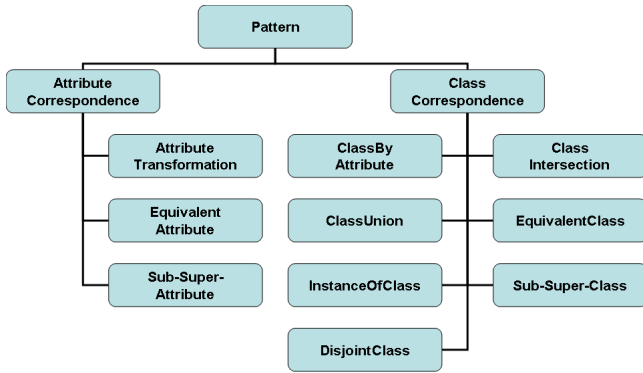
Pattern

Attribute Correspondence

Class Correspondence

Attribute Transformation

Equivalent Attribute

Sub-Super-Attribute

ClassBy Attribute

Class Intersection

ClassUnion

EquivalentClass

InstanceOfClass

Sub-Super-Class

DisjointClass